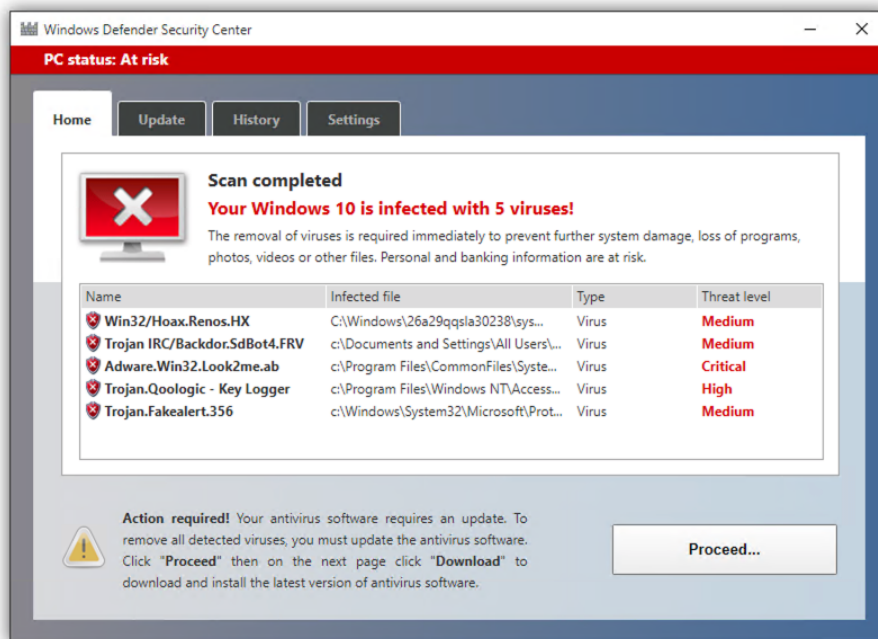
Windows Defender Security Center

PC status: At risk

Home | Update | History | Settings

Scan completed

Your Windows 10 is infected with 5 viruses!

The removal of viruses is required immediately to prevent further system damage, loss of programs, photos, videos or other files. Personal and banking information are at risk.

| Name | Infected file | Type | Threat level |
|---|---|---|---|
| Win32/Hoax.Renos.HX | C:\Windows\26a29qqsla30238\sys... | Virus | Medium |
| Trojan IRC/Backdor.SdBot4.FRV | c:\Documents and Settings\All Users\... | Virus | Medium |
| Adware.Win32.Look2me.ab | c:\Program Files\CommonFiles\Syste... | Virus | Critical |
| Trojan.Qoologic - Key Logger | c:\Program Files\Windows NT\Access... | Virus | High |
| Trojan.Fakealert.356 | c:\Windows\System32\Microsoft\Prot... | Virus | Medium |

Action required! Your antivirus software requires an update. To remove all detected viruses, you must update the antivirus software. Click "Proceed" then on the next page click "Download" to download and install the latest version of antivirus software.

Proceed...